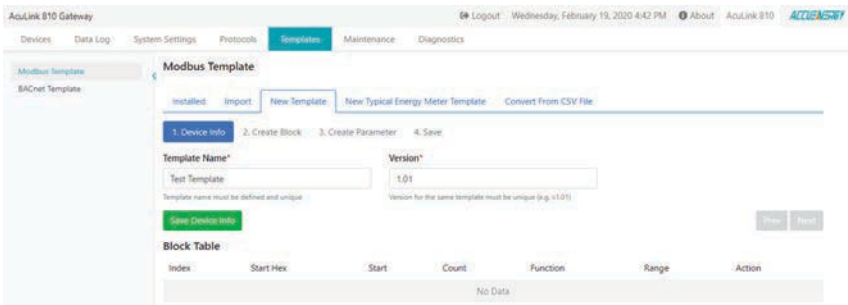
AcuLink 810 Gateway

Logout Wednesday, February 19, 2020 4:42 PM About AcuLink 810 ACCUENERGY

Devices Data Log System Settings Protocols Templates Maintenance Diagnostics

Modbus Template
BACnet Template

Modbus Template

Installed Import New Template New Typical Energy Meter Template Convert From CSV File

1. Device Info 2. Create Block 3. Create Parameter 4. Save

Template Name*
Test Template
Template name must be defined and unique

Version*
1.01
Version for the same template must be unique (e.g. v1.01)

Save Device Info

Prev Next

Block Table

| Index | Start Hex | Start | Count | Function | Range | Action |
|---|---|---|---|---|---|---|
| No Data | | | | | | |